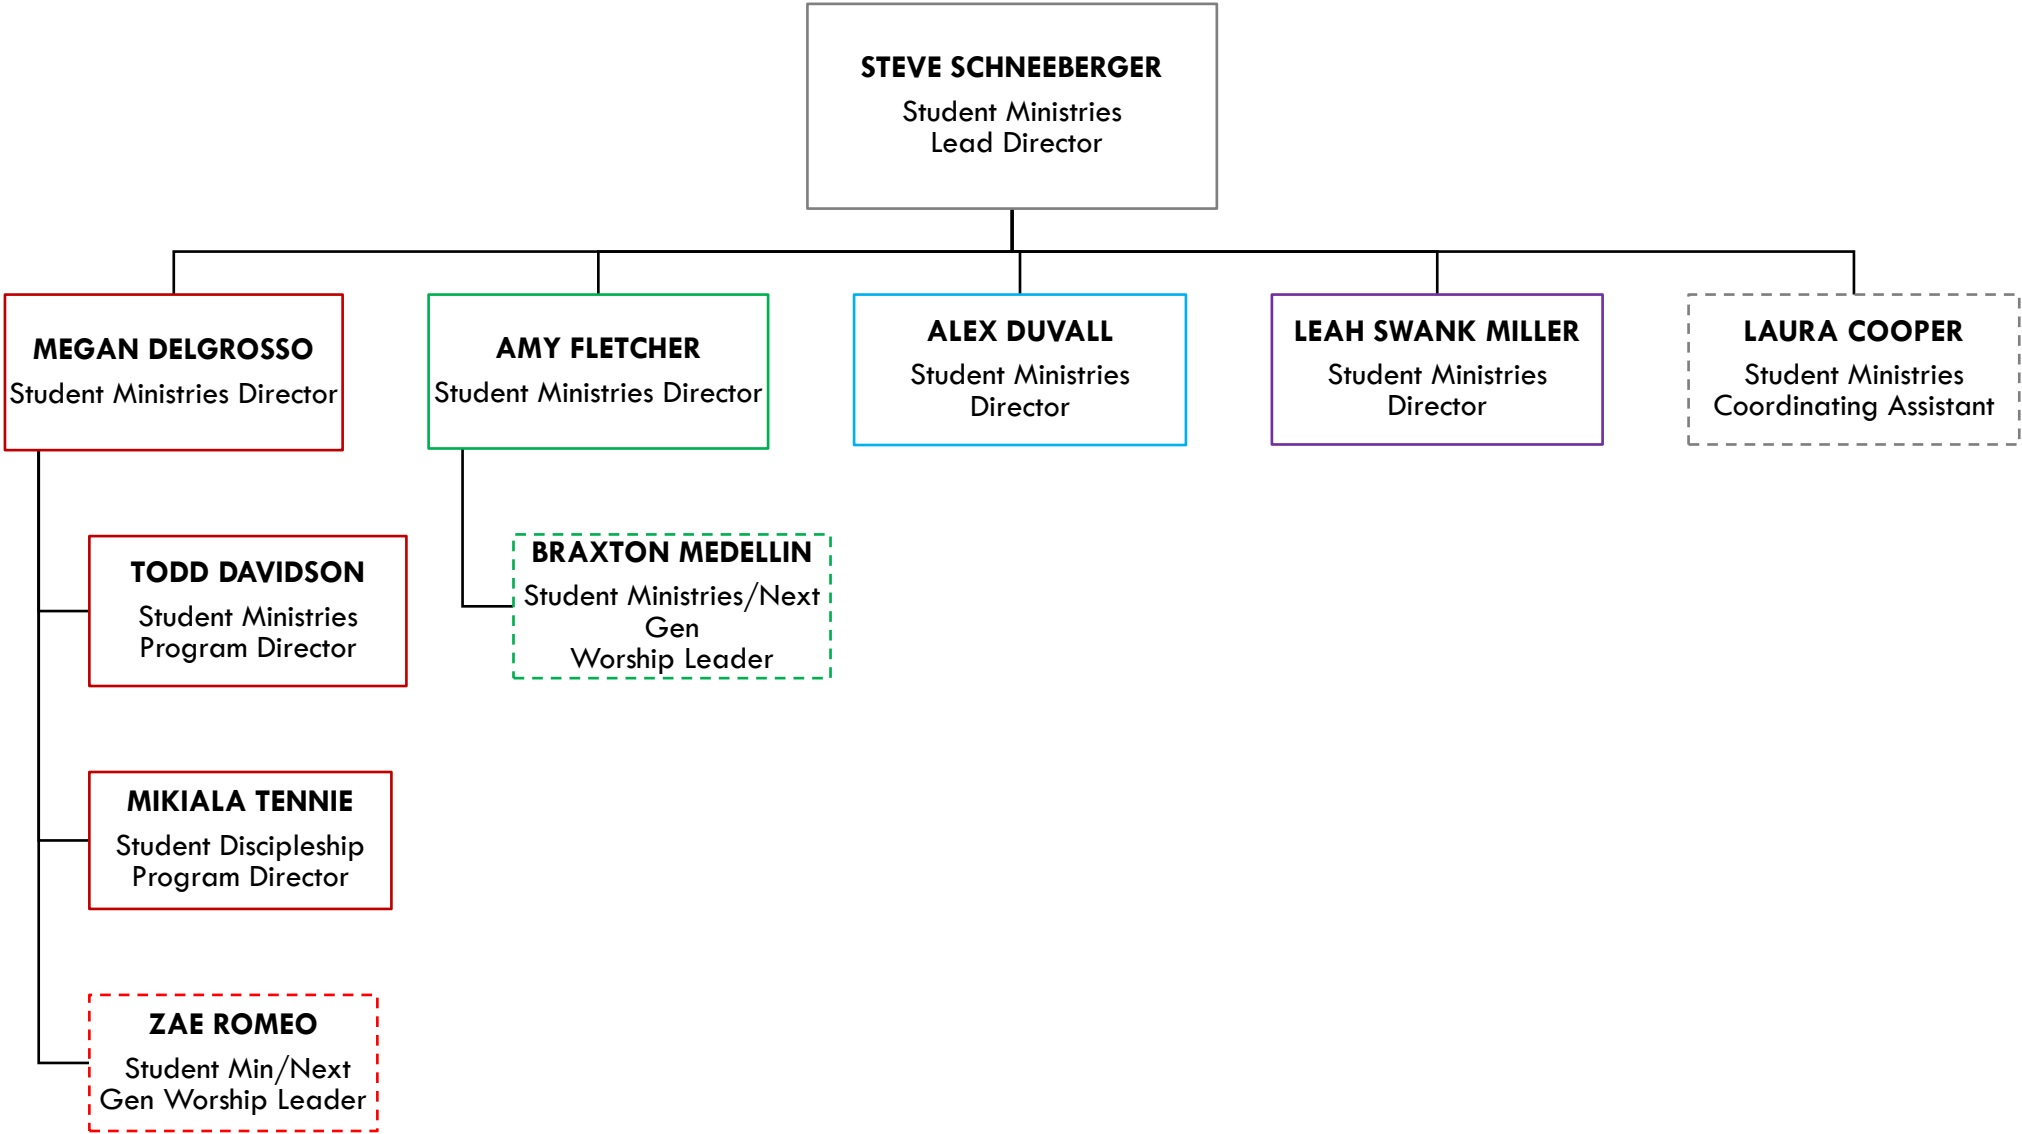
STEVE SCHNEEBERGER
Student Ministries Lead Director

MEGAN DELGROSSO
Student Ministries Director

AMY FLETCHER
Student Ministries Director

ALEX DUVALL
Student Ministries Director

LEAH SWANK MILLER
Student Ministries Director

LAURA COOPER
Student Ministries Coordinating Assistant

TODD DAVIDSON
Student Ministries Program Director

BRAXTON MEDELLIN
Student Ministries/Next Gen Worship Leader

MIKIALA TENNIE
Student Discipleship Program Director

ZAE ROMEO
Student Min/Next Gen Worship Leader